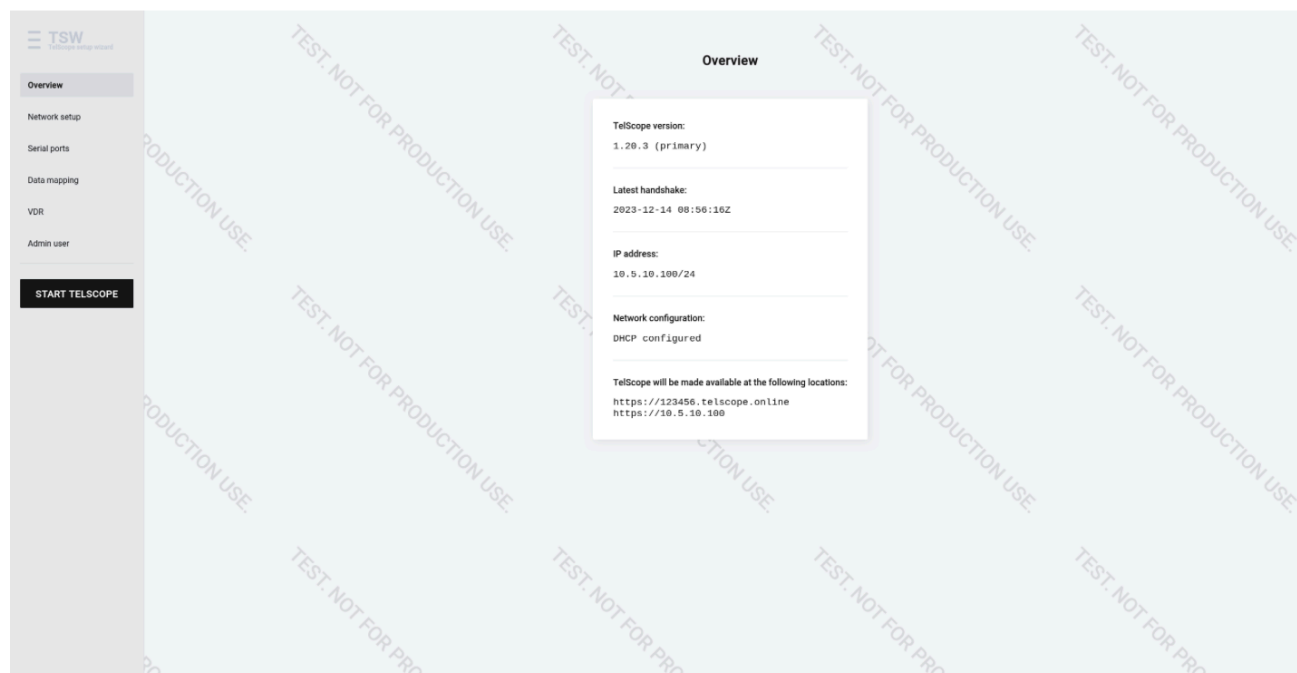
TSW
TelScope setup wizard

Overview
Network setup
Serial ports
Data mapping
VDR
Admin user

START TELSCOPE

Overview

TelScope version:
1.20.3 (primary)

Latest handshake:
2023-12-14 08:56:16Z

IP address:
10.5.10.100/24

Network configuration:
DHCP configured

TelScope will be made available at the following locations:
https://123456.telscope.online
https://10.5.10.100

TEST. NOT FOR PRODUCTION USE.